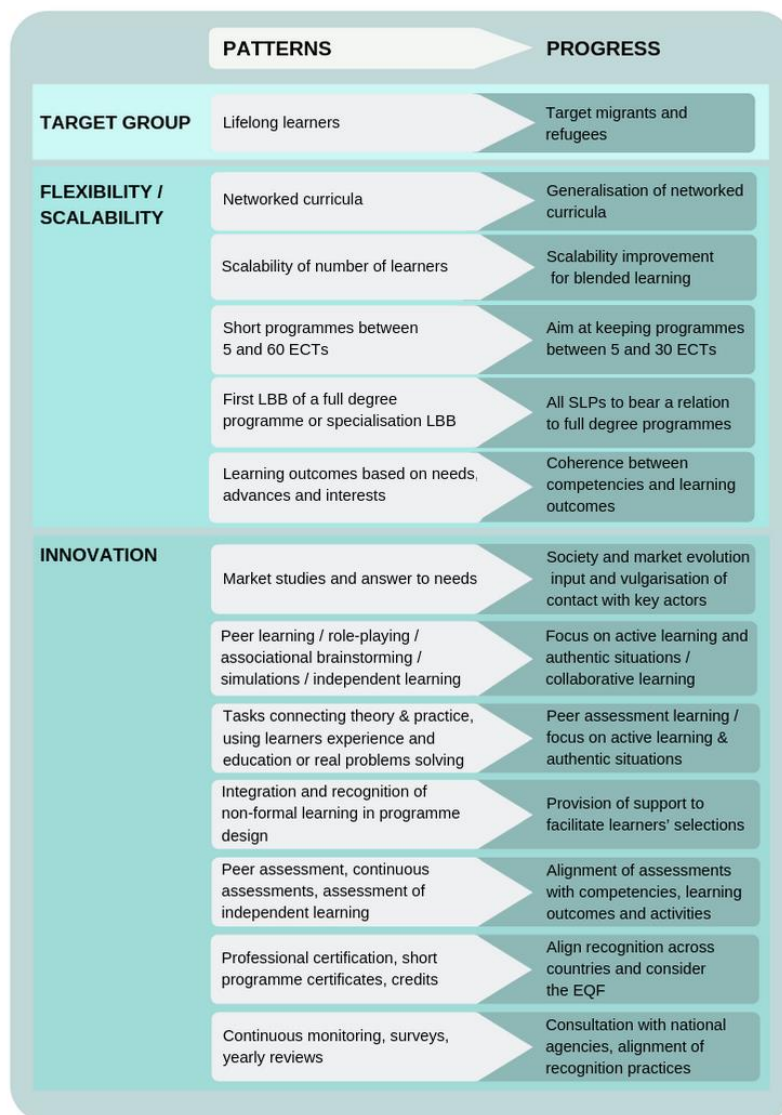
| | PATTERNS | PROGRESS |
|---|---|---|
| TARGET GROUP | Lifelong learners | Target migrants and refugees |
| FLEXIBILITY / SCALABILITY | Networked curricula | Generalisation of networked curricula |
| | Scalability of number of learners | Scalability improvement for blended learning |
| | Short programmes between 5 and 60 ECTs | Aim at keeping programmes between 5 and 30 ECTs |
| | First LBB of a full degree programme or specialisation LBB | All SLPs to bear a relation to full degree programmes |
| | Learning outcomes based on needs, advances and interests | Coherence between competencies and learning outcomes |
| INNOVATION | Market studies and answer to needs | Society and market evolution input and vulgarisation of contact with key actors |
| | Peer learning / role-playing / associational brainstorming / simulations / independent learning | Focus on active learning and authentic situations / collaborative learning |
| | Tasks connecting theory & practice, using learners experience and education or real problems solving | Peer assessment learning / focus on active learning & authentic situations |
| | Integration and recognition of non-formal learning in programme design | Provision of support to facilitate learners' selections |
| | Peer assessment, continuous assessments, assessment of independent learning | Alignment of assessments with competencies, learning outcomes and activities |
| | Professional certification, short programme certificates, credits | Align recognition across countries and consider the EQF |
| | Continuous monitoring, surveys, yearly reviews | Consultation with national agencies, alignment of recognition practices |